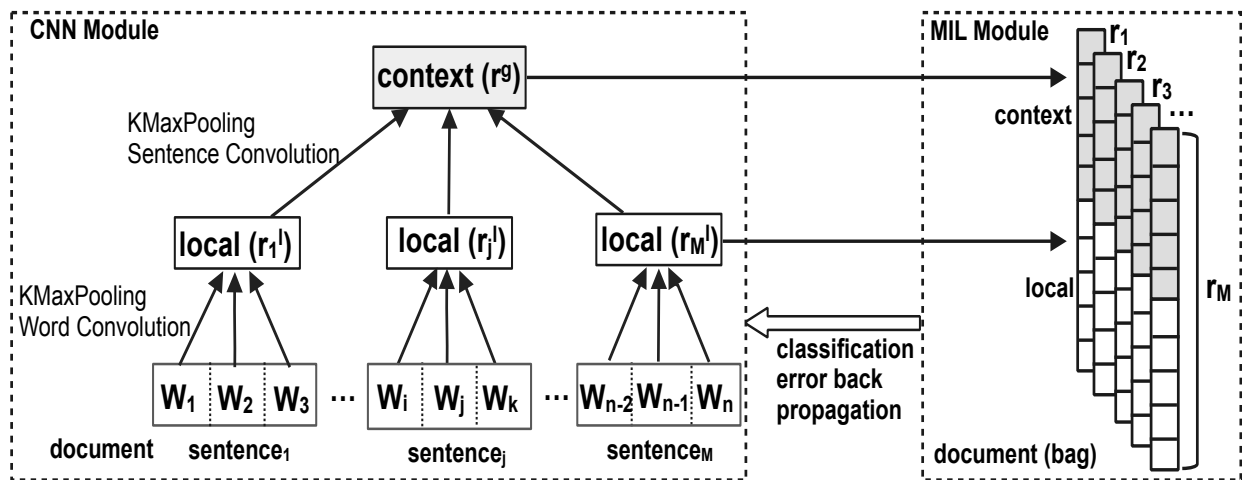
CNN Module

context ($r^g$)

KMaxPooling
Sentence Convolution

local ($r_1^l$)

local ($r_j^l$)

local ($r_M^l$)

KMaxPooling
Word Convolution

$W_1$ $W_2$ $W_3$ … $W_i$ $W_j$ $W_k$ … $W_{n-2}$ $W_{n-1}$ $W_n$

document sentence$_1$ sentence$_j$ sentence$_M$

classification
error back
propagation

MIL Module

$r_1$
$r_2$
$r_3$
…

context

local

$r_M$

document (bag)